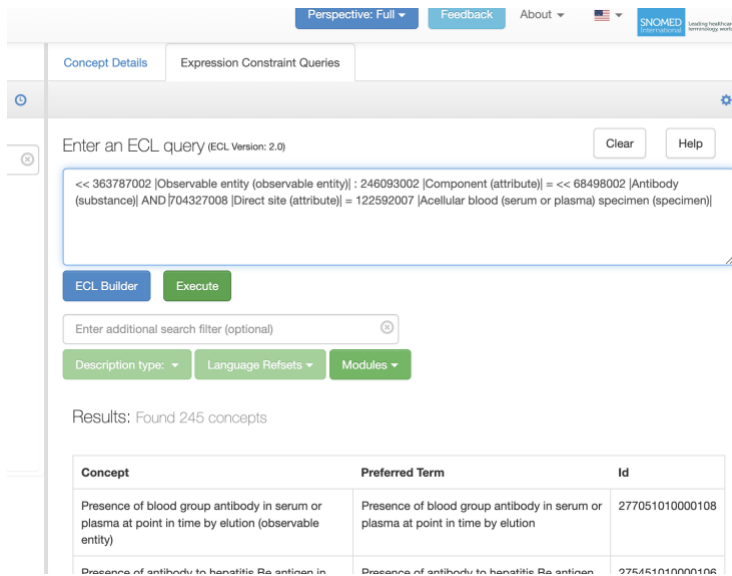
Perspective: Full ▾ Feedback About ▾

SNOMED International Leading healthcare terminology worl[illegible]

Concept Details Expression Constraint Queries

Enter an ECL query (ECL Version: 2.0)

Clear Help

<< 363787002 |Observable entity (observable entity)| : 246093002 |Component (attribute)| = << 68498002 |Antibody (substance)| AND 704327008 |Direct site (attribute)| = 122592007 |Acellular blood (serum or plasma) specimen (specimen)|

ECL Builder Execute

Enter additional search filter (optional)

Description type: ▾ Language Refsets ▾ Modules ▾

Results: Found 245 concepts

| Concept | Preferred Term | Id |
|---|---|---|
| Presence of blood group antibody in serum or plasma at point in time by elution (observable entity) | Presence of blood group antibody in serum or plasma at point in time by elution | 277051010000108 |
| Presence of antibody to hepatitis Be antigen in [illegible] | Presence of antibody to hepatitis Be antigen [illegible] | 275451010000106 |